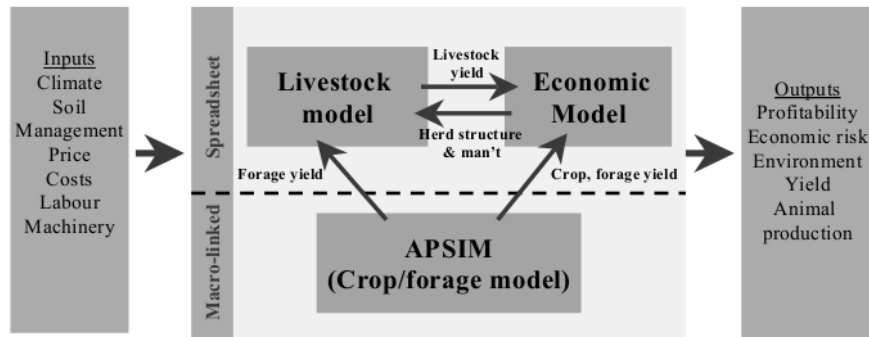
Inputs
Climate
Soil
Management
Price
Costs
Labour
Machinery

Spreadsheet

Livestock model

Livestock yield

Economic Model

Herd structure & man't

Forage yield

Crop, forage yield

Macro-linked

APSIM
(Crop/forage model)

Outputs
Profitability
Economic risk
Environment
Yield
Animal production